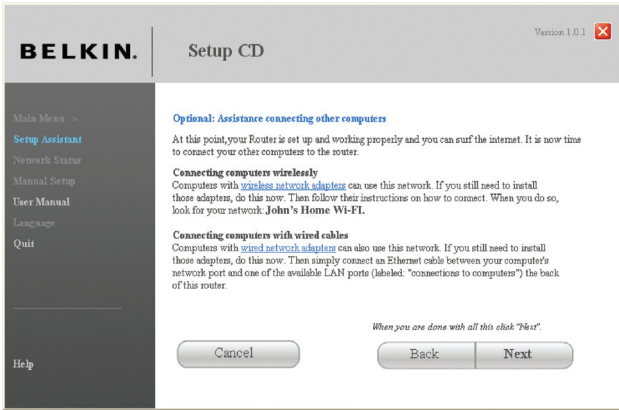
BELKIN.

Setup CD

Version 1.0.1

Main Menu >
Setup Assistant
Network Status
Manual Setup
User Manual
Language
Quit

Help

Optional: Assistance connecting other computers

At this point,your Router is set up and working properly and you can surf the internet. It is now time to connect your other computers to the router.

Connecting computers wirelessly
Computers with wireless network adapters can use this network. If you still need to install those adapters, do this now. Then follow their instructions on how to connect. When you do so, look for your network: John's Home Wi-Fi.

Connecting computers with wired cables
Computers with wired network adapters can also use this network. If you still need to install those adapters, do this now. Then simply connect an Ethernet cable between your computer's network port and one of the available LAN ports (labeled: "connections to computers") the back of this router.

When you are done with all this click "Next".

Cancel

Back

Next